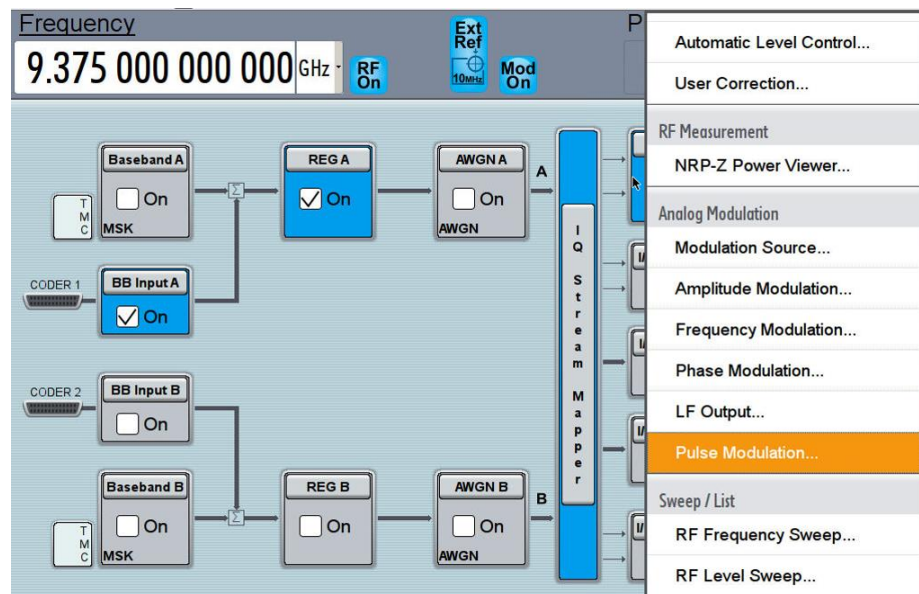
Frequency
9.375 000 000 000 GHz
RF On
Ext Ref 10MHz
Mod On
P

Baseband A
On
TMC
MSK
REG A
On
AWGN A
On
AWGN
A
CODER 1
BB Input A
On
CODER 2
BB Input B
On
IQ Stream Mapper
Baseband B
On
TMC
MSK
REG B
On
AWGN B
On
AWGN
B

Automatic Level Control...
User Correction...
RF Measurement
NRP-Z Power Viewer...
Analog Modulation
Modulation Source...
Amplitude Modulation...
Frequency Modulation...
Phase Modulation...
LF Output...
Pulse Modulation...
Sweep / List
RF Frequency Sweep...
RF Level Sweep...